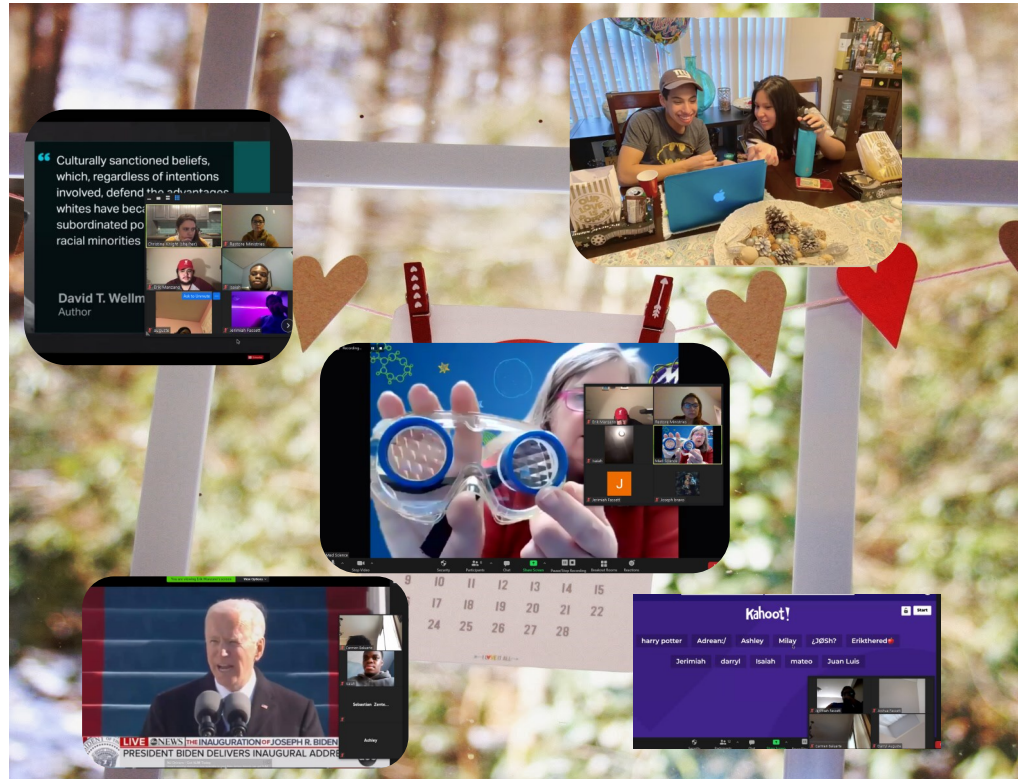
Culturally sanctioned beliefs, which, regardless of intentions involved, defend the advantages whites have bec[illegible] subordinated po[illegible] racial minorities

David T. Wellm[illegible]
Author

Kahoot!

Start

harry potter
Adrean:/
Ashley
Milay
¿JØSH?
Erikthered
Jerimiah
darryl
Isaiah
mateo
Juan Luis

9 10 11 12 13 14 15
16 17 18 19 20 21 22
23 24 25 26 27 28

LIVE ABC NEWS THE INAUGURATION OF JOSEPH R. BIDEN
PRESIDENT BIDEN DELIVERS INAUGURAL ADDRE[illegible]

Sebastian Zenta...
Ashley